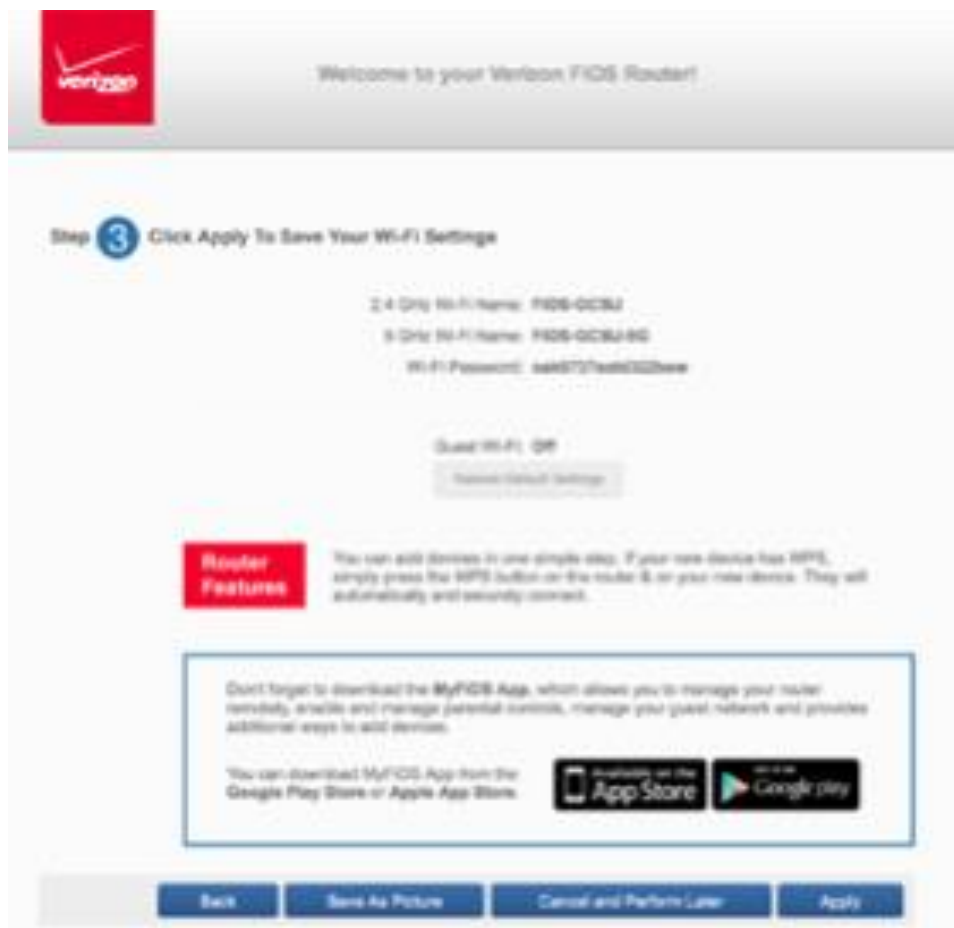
verizon

Welcome to your Verizon FIOS Router!

Step 3 Click Apply To Save Your Wi-Fi Settings

2.4 GHz Wi-Fi Name: FIOS-GC9J

5 GHz Wi-Fi Name: FIOS-GC9J-5G

Wi-Fi Password: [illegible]

Guest Wi-Fi: Off

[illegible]

Router Features

You can add devices in one simple step. If your new device has WPS, simply press the WPS button on the router & on your new device. They will automatically and securely connect.

Don't forget to download the MyFiOS App, which allows you to manage your router remotely, enable and manage parental controls, manage your guest network and provides additional ways to add devices.

You can download MyFiOS App from the Google Play Store or Apple App Store.

Available on the App Store

GET IT ON Google play

Back

Save As Picture

Cancel and Perform Later

Apply